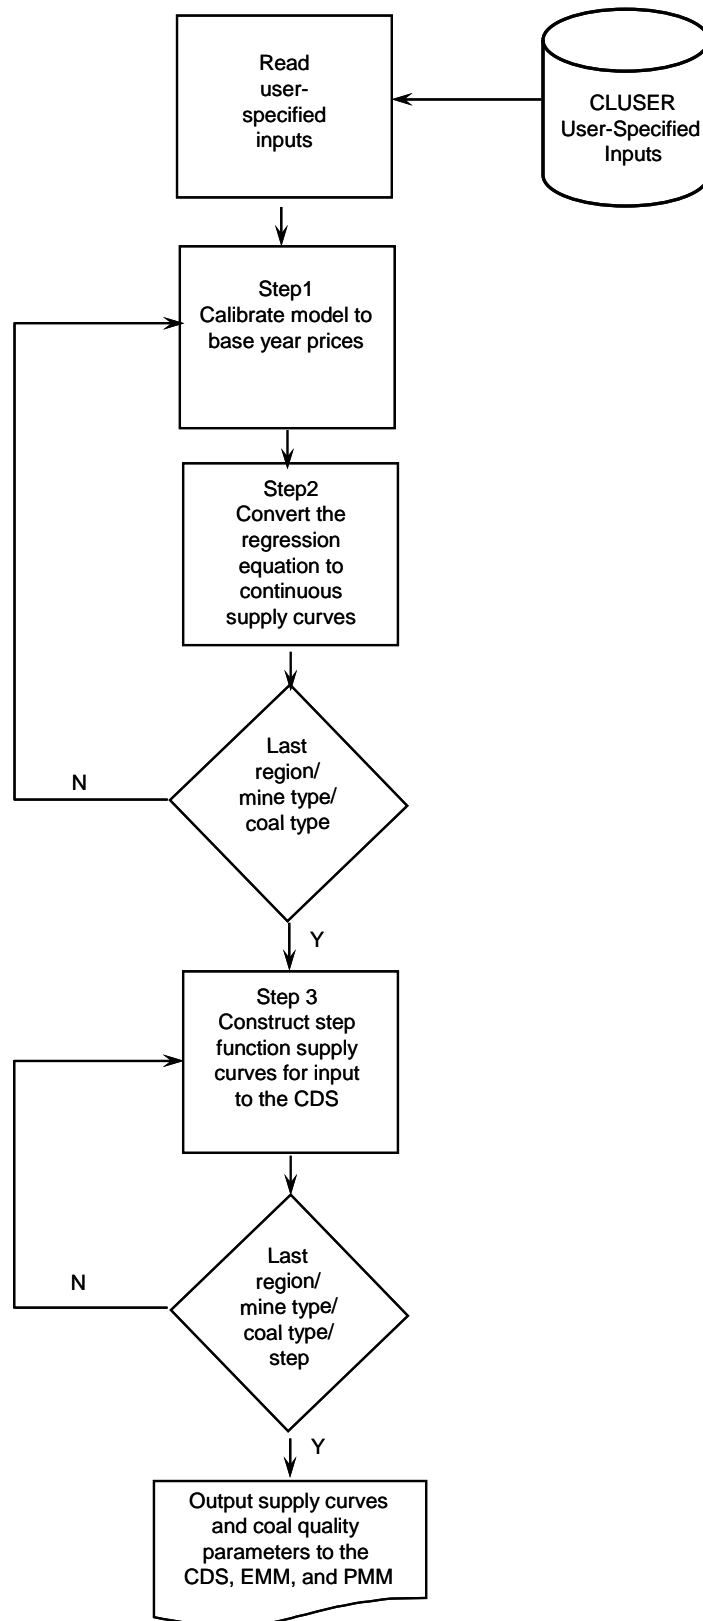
Read user-specified inputs

CLUSER User-Specified Inputs

Step1
Calibrate model to base year prices

Step2
Convert the regression equation to continuous supply curves

Last region/ mine type/ coal type

N

Y

Step 3
Construct step function supply curves for input to the CDS

Last region/ mine type/ coal type/ step

N

Y

Output supply curves and coal quality parameters to the CDS, EMM, and PMM